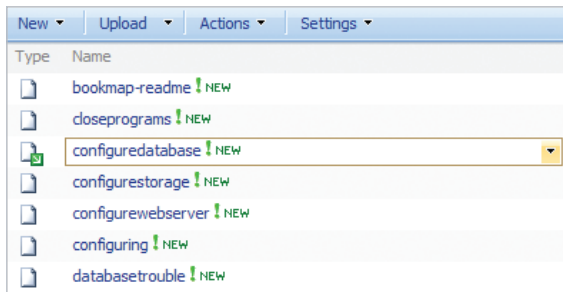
New ▾ | Upload ▾ | Actions ▾ | Settings ▾

| Type | Name |
|---|---|
| | bookmap-readme ! NEW |
| | closeprograms ! NEW |
| | configuredatabase ! NEW |
| | configurestorage ! NEW |
| | configurewebserver ! NEW |
| | configuring ! NEW |
| | databasetrouble ! NEW |